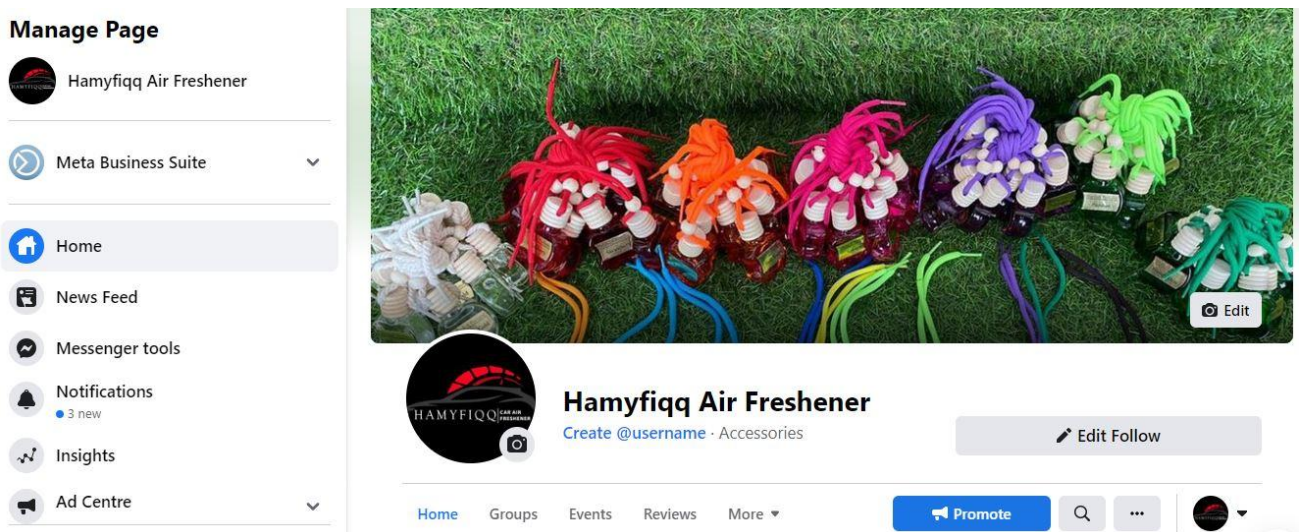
Manage Page

Hamyfiqq Air Freshener

Meta Business Suite

Home

News Feed

Messenger tools

Notifications
3 new

Insights

Ad Centre

Edit

HAMYFIQQ CAR AIR FRESHENER

Hamyfiqq Air Freshener

Create @username · Accessories

Edit Follow

Home Groups Events Reviews More

Promote